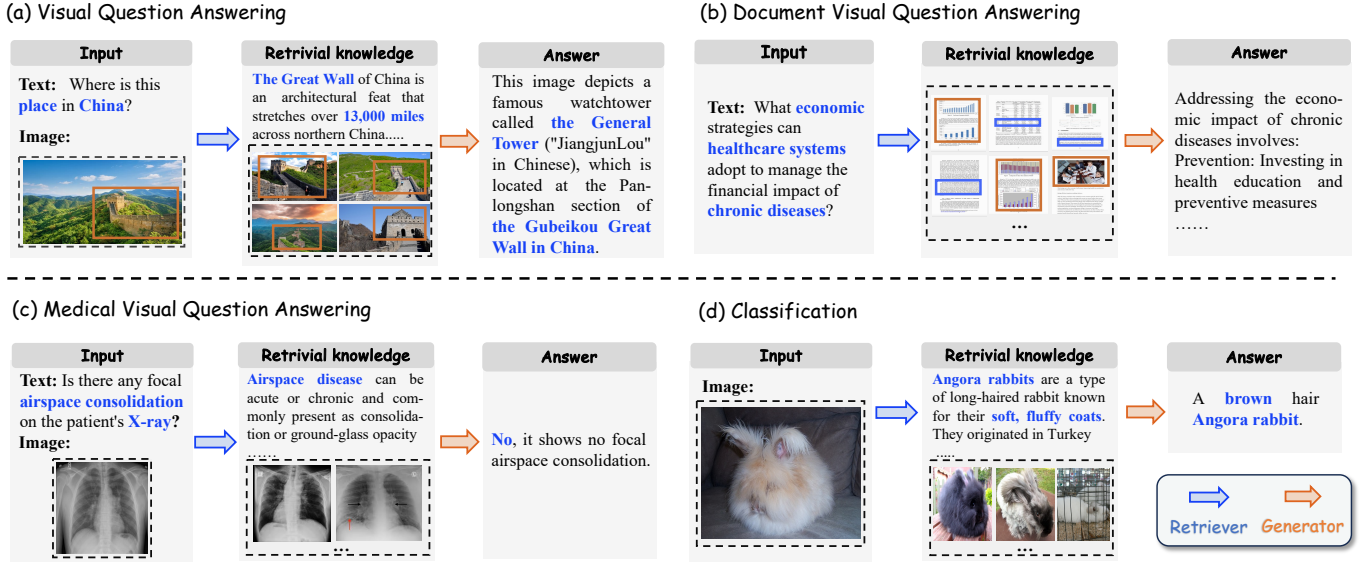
(a) Visual Question Answering

Input

Text: Where is this place in China?

Image:

Retrivial knowledge

The Great Wall of China is an architectural feat that stretches over 13,000 miles across northern China.....

Answer

This image depicts a famous watchtower called the General Tower ("JiangjunLou" in Chinese), which is located at the Panlongshan section of the Gubeikou Great Wall in China.

(b) Document Visual Question Answering

Input

Text: What economic strategies can healthcare systems adopt to manage the financial impact of chronic diseases?

Retrivial knowledge

...

Answer

Addressing the economic impact of chronic diseases involves: Prevention: Investing in health education and preventive measures ……

(c) Medical Visual Question Answering

Input

Text: Is there any focal airspace consolidation on the patient's X-ray?

Image:

Retrivial knowledge

Airspace disease can be acute or chronic and commonly present as consolidation or ground-glass opacity ......

...

Answer

No, it shows no focal airspace consolidation.

(d) Classification

Input

Image:

Retrivial knowledge

Angora rabbits are a type of long-haired rabbit known for their soft, fluffy coats. They originated in Turkey

...

Answer

A brown hair Angora rabbit.

Retriever Generator